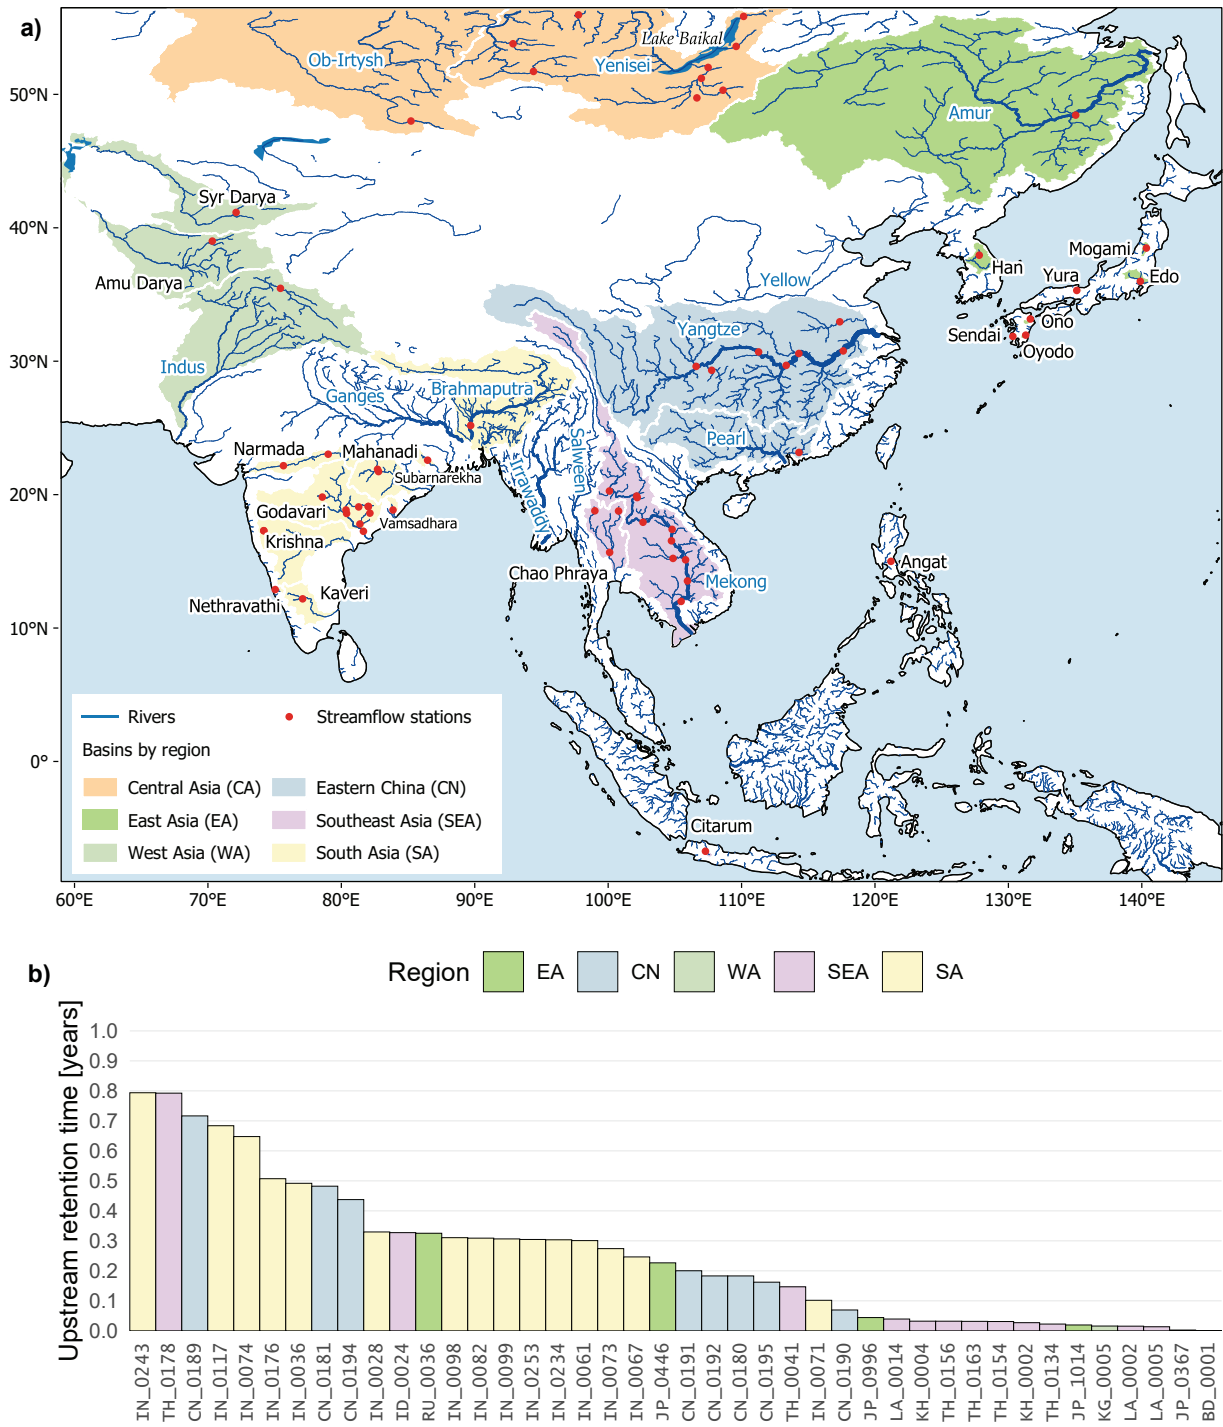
a)

Ob-Irtysh
Yenisei
Lake Baikal
Amur
Syr Darya
Amu Darya
Indus
Ganges
Brahmaputra
Yellow
Yangtze
Pearl
Han
Mogami
Yura
Edo
Ono
Sendai
Oyodo
Narmada
Mahanadi
Subarnarekha
Godavari
Vamsadhara
Krishna
Kaveri
Nethravathi
Salween
Irrawaddy
Chao Phraya
Mekong
Angat
Citarum

50°N
40°N
30°N
20°N
10°N
0°
60°E 70°E 80°E 90°E 100°E 110°E 120°E 130°E 140°E

Rivers
Streamflow stations
Basins by region
Central Asia (CA)
Eastern China (CN)
East Asia (EA)
Southeast Asia (SEA)
West Asia (WA)
South Asia (SA)

b)

Region EA CN WA SEA SA

Upstream retention time [years]
1.0
0.9
0.8
0.7
0.6
0.5
0.4
0.3
0.2
0.1
0.0

IN_0243
TH_0178
CN_0189
IN_0117
IN_0074
IN_0176
IN_0036
CN_0181
CN_0194
IN_0028
ID_0024
RU_0036
IN_0098
IN_0082
IN_0099
IN_0253
IN_0234
IN_0061
IN_0073
IN_0067
JP_0446
CN_0191
CN_0192
CN_0180
CN_0195
TH_0041
IN_0071
CN_0190
JP_0996
LA_0014
KH_0004
TH_0156
TH_0163
TH_0154
KH_0002
TH_0134
JP_1014
KG_0005
LA_0002
LA_0005
JP_0367
BD_0001